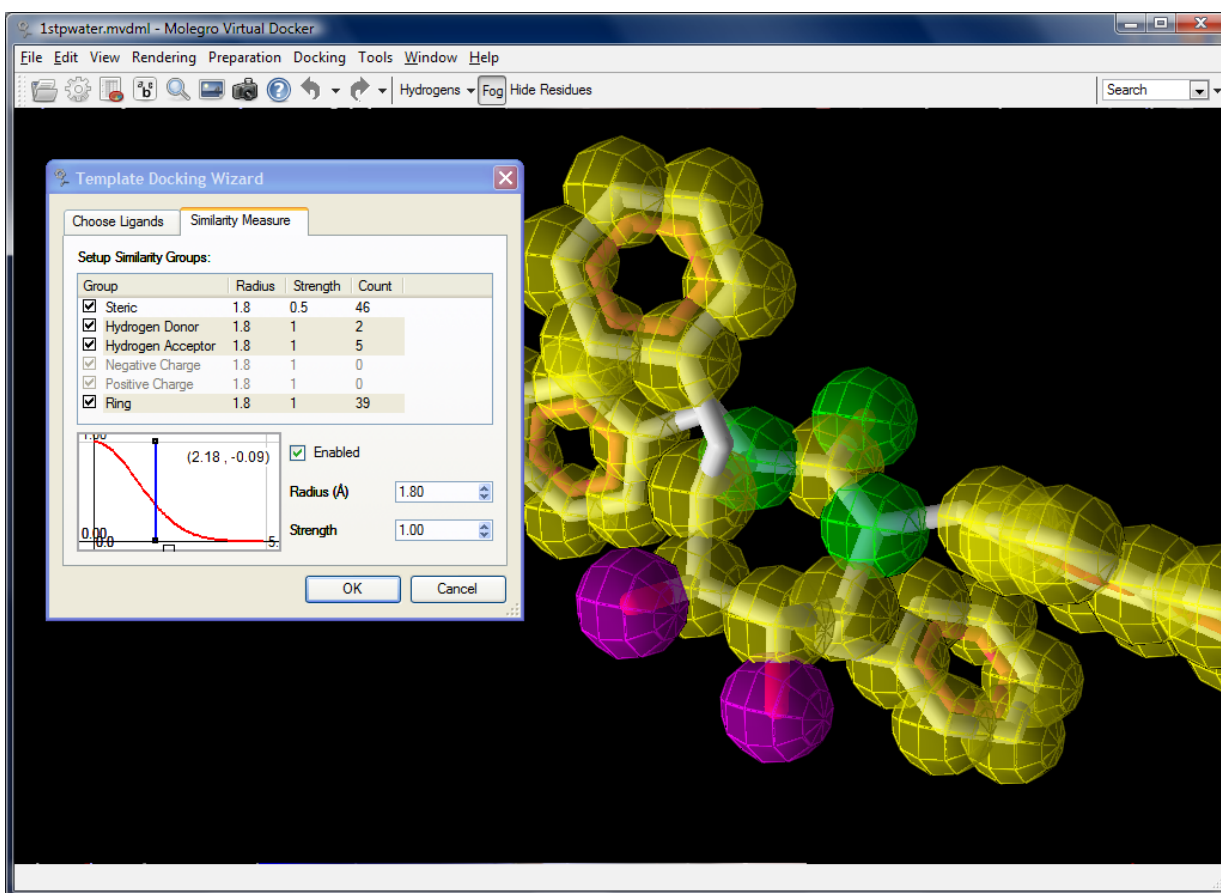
1stpwater.mvdml - Molegro Virtual Docker

File Edit View Rendering Preparation Docking Tools Window Help

Hydrogens Fog Hide Residues

Search

Template Docking Wizard

Choose Ligands Similarity Measure

Setup Similarity Groups:

| Group | Radius | Strength | Count |
|---|---|---|---|
| Steric | 1.8 | 0.5 | 46 |
| Hydrogen Donor | 1.8 | 1 | 2 |
| Hydrogen Acceptor | 1.8 | 1 | 5 |
| Negative Charge | 1.8 | 1 | 0 |
| Positive Charge | 1.8 | 1 | 0 |
| Ring | 1.8 | 1 | 39 |

1.00

(2.18 , -0.09)

0.00 0.0 5.

Enabled

Radius (Å) 1.80

Strength 1.00

OK Cancel